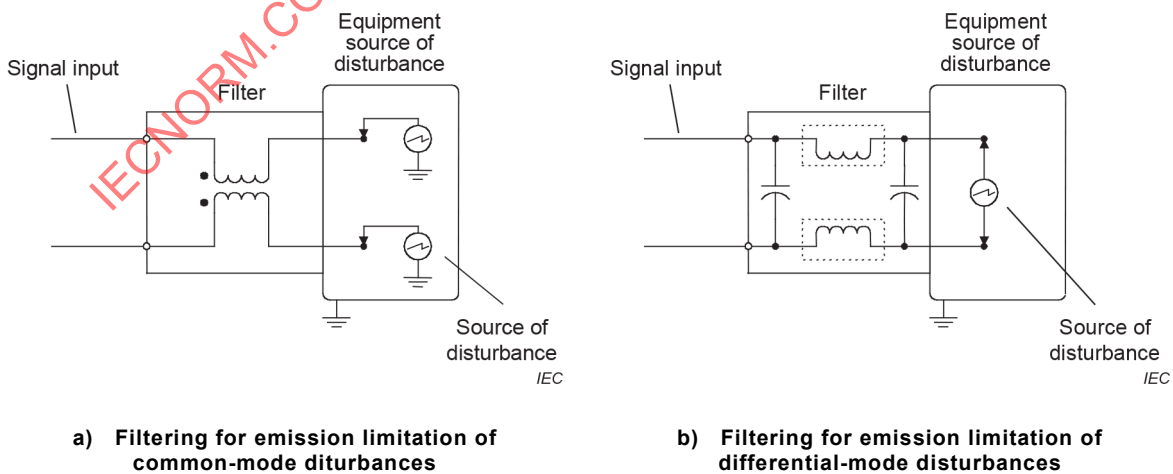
IECNORM.CO

Signal input

Filter

Equipment source of disturbance

Source of disturbance

IEC

a) Filtering for emission limitation of common-mode diturbances

Signal input

Filter

Equipment source of disturbance

Source of disturbance

IEC

b) Filtering for emission limitation of differential-mode disturbances